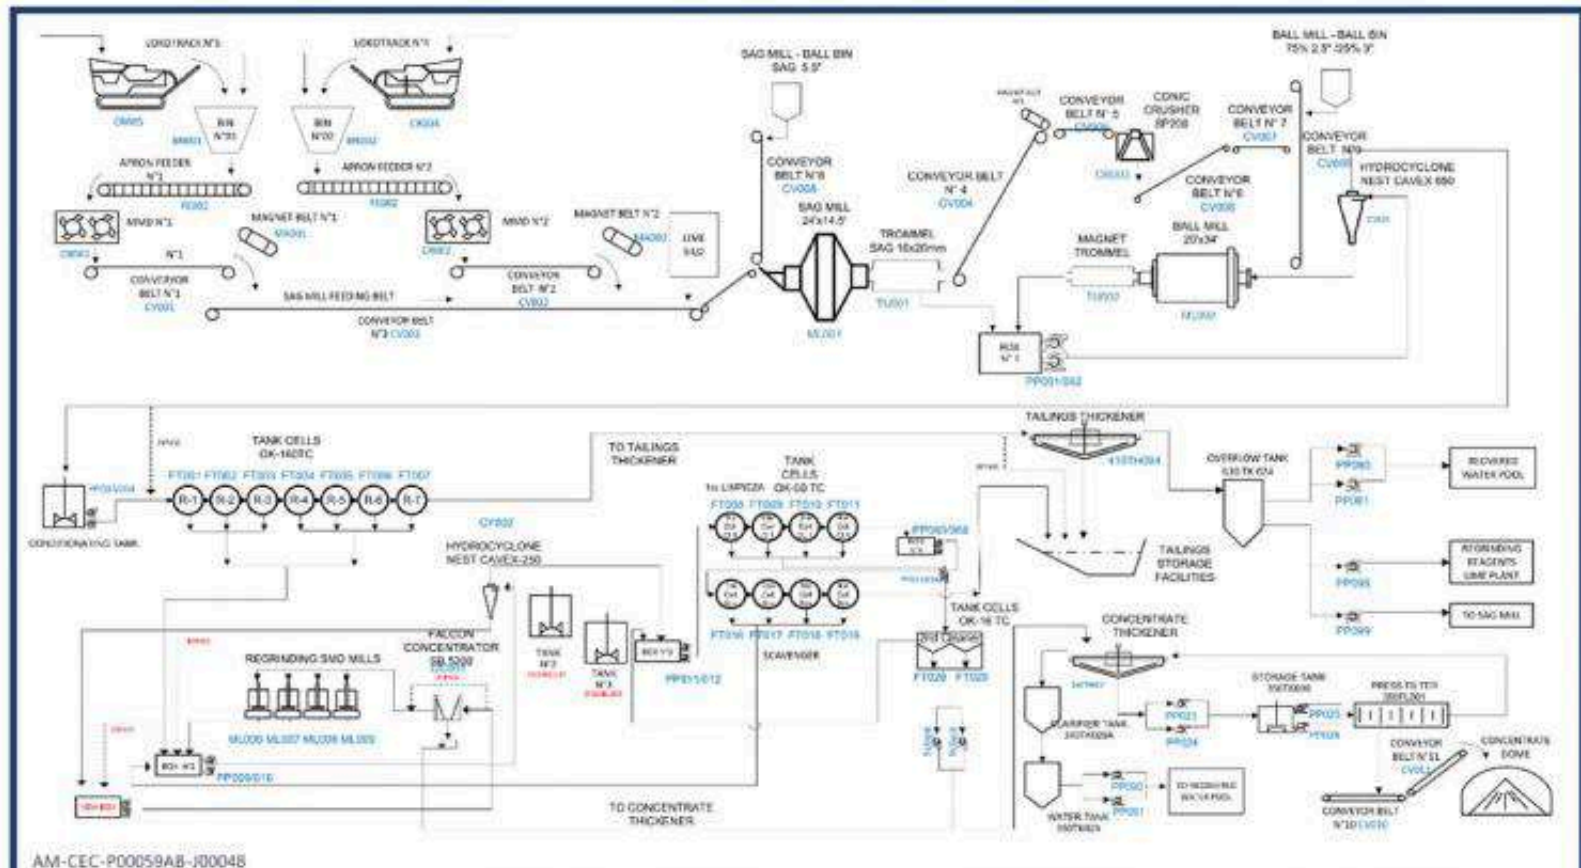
LOKOTRACK N°1
LOKOTRACK N°2
CM005
CK004
BIN N°01
BIN N°02
BN001
BN002
APRON FEEDER N°1
APRON FEEDER N°2
FE001
FE002
MMD N°1
MMD N°2
CM002
CM003
MAGNET BELT N°1
MAGNET BELT N°2
MA001
MA002
LIME SILO
N°1
CONVEYOR BELT N°1
CV001
CONVEYOR BELT N°2
CV002
SAG MILL FEEDING BELT
CONVEYOR BELT N°3 CV003
SAG MILL - BALL BIN SAG 5.5"
CONVEYOR BELT N°8
CV008
SAG MILL 24'x14.5'
ML001
TROMMEL SAG 16x20mm
TU001
CONVEYOR BELT N° 4
CV004
CONVEYOR BELT N° 5
CV005
CONIC CRUSHER
CONVEYOR BELT N° 7
CV007
CONVEYOR BELT N°6
CV006
BALL MILL - BALL BIN 75% 2.5" /25% 3"
CONVEYOR BELT N°9
CV009
HYDROCYCLONE NEST CAVEX 650
MAGNET TROMMEL
TU002
BALL MILL 20'x34'
ML002
BOX N° 1
PP001/002
TANK CELLS OK-160TC
FT001 FT002 FT003 FT004 FT005 FT006 FT007
R-1 R-2 R-3 R-4 R-5 R-6 R-7
CONDITIONING TANK
CY002
TO TAILINGS THICKENER
TANK CELLS OK-50 TC
FT008 FT009 FT010 FT011
FT016 FT017 FT018 FT019
SCAVENGER
PP003/004
TAILINGS THICKENER
OVERFLOW TANK
PP080
PP081
RECOVERED WATER POOL
REGRINDING REAGENTS LIME PLANT
PP098
TO SAG MILL
PP099
TAILINGS STORAGE FACILITIES
HYDROCYCLONE NEST CAVEX-250
FALCON CONCENTRATOR SB 5200
REGRINDING SMD MILLS
ML006 ML007 ML008 ML009
TANK N°2
TANK N°3
PP011/012
TANK CELLS OK-16 TC
FT020 FT021
CONCENTRATE THICKENER
CLARIFIER TANK
PP023
PP024
STORAGE TANK
PRESS FILTER
PP025
CONVEYOR BELT N°11
CV011
CONCENTRATE DOME
CONVEYOR BELT N°10 CV010
WATER TANK
PP030
PP031
PP009/010
TO CONCENTRATE THICKENER
AM-CEC-P00059AB-J00048